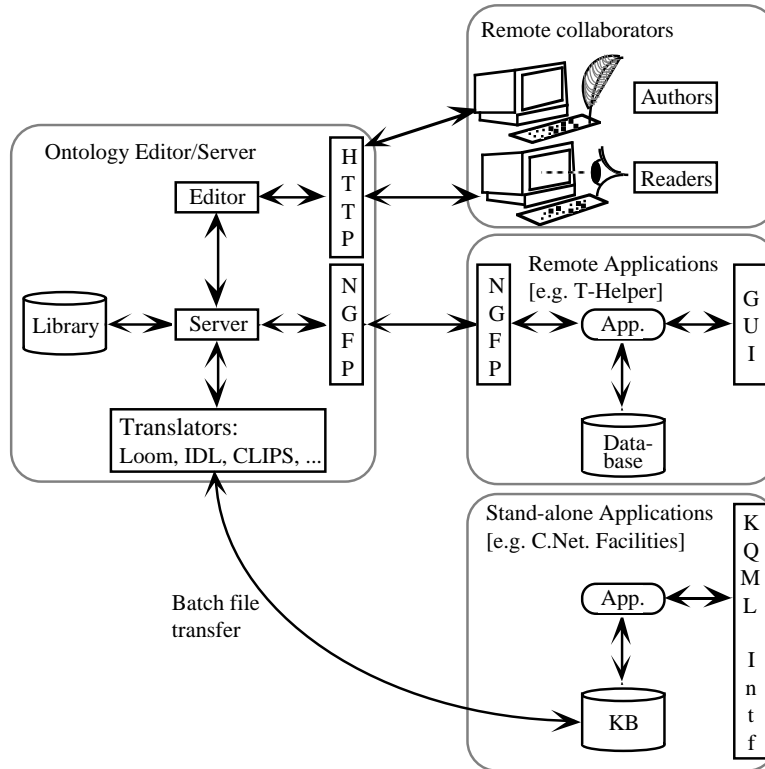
Remote collaborators

Authors

Readers

Ontology Editor/Server

H T T P

Editor

N G F P

Library

Server

Translators:
Loom, IDL, CLIPS, ...

Remote Applications
[e.g. T-Helper]

N G F P

App.

G U I

Database

Stand-alone Applications
[e.g. C.Net. Facilities]

K Q M L

I n t f

App.

Batch file transfer

KB